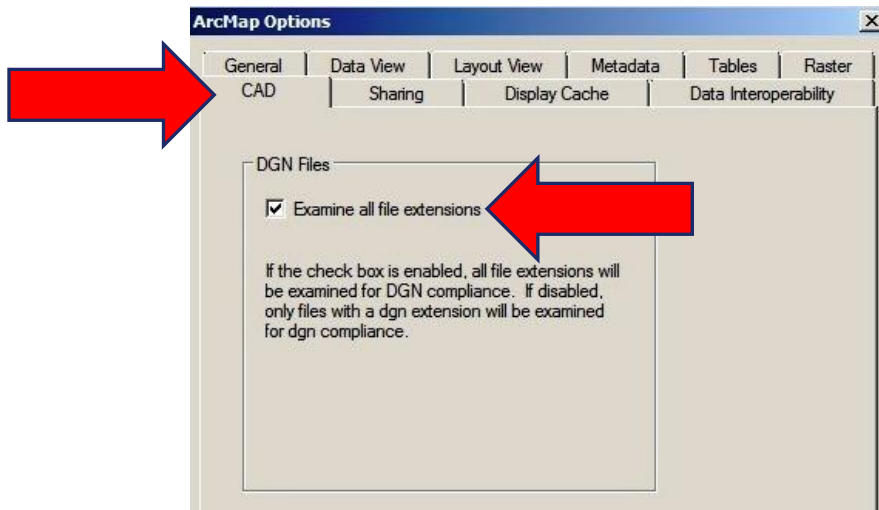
ArcMap Options

×

General | Data View | Layout View | Metadata | Tables | Raster

CAD | Sharing | Display Cache | Data Interoperability

DGN Files

☑ Examine all file extensions

If the check box is enabled, all file extensions will be examined for DGN compliance. If disabled, only files with a dgn extension will be examined for dgn compliance.